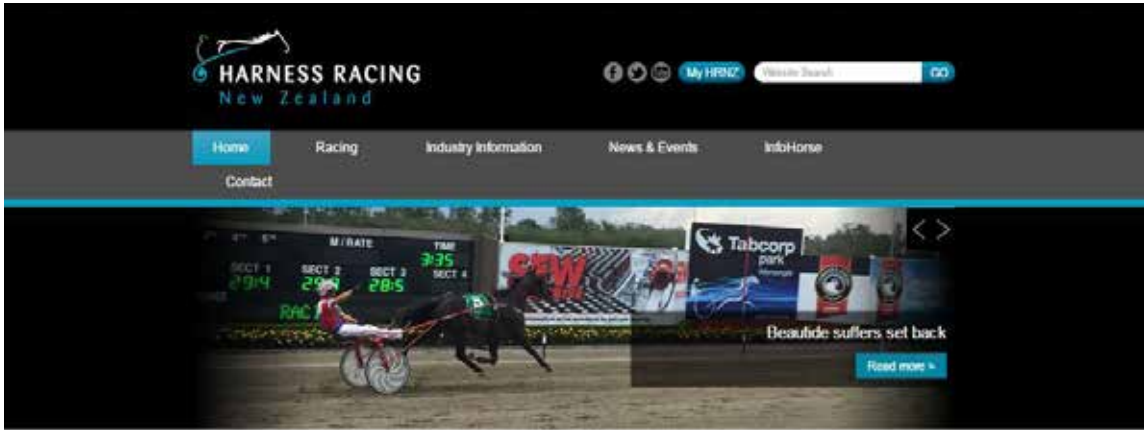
HARNESS RACING
New Zealand

My HRNZ
Website Search
GO

Home
Racing
Industry Information
News & Events
InfoHorse
Contact

M/RATE
TIME
3:35
SECT 1
29.14
SECT 2
29.9
SECT 3
28.5
SECT 4
RAC

Tabcorp park

Beaudie suffers set back
Read more »